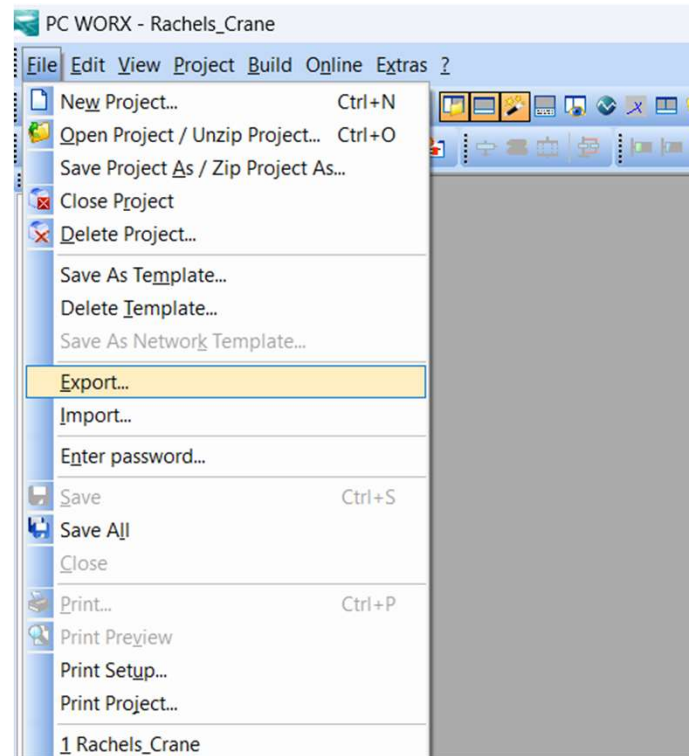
PC WORX - Rachels_Crane

File Edit View Project Build Online Extras ?

New Project... Ctrl+N
Open Project / Unzip Project... Ctrl+O
Save Project As / Zip Project As...
Close Project
Delete Project...

Save As Template...
Delete Template...
Save As Network Template...

Export...
Import...

Enter password...

Save Ctrl+S
Save All
Close

Print... Ctrl+P
Print Preview
Print Setup...
Print Project...

1 Rachels_Crane